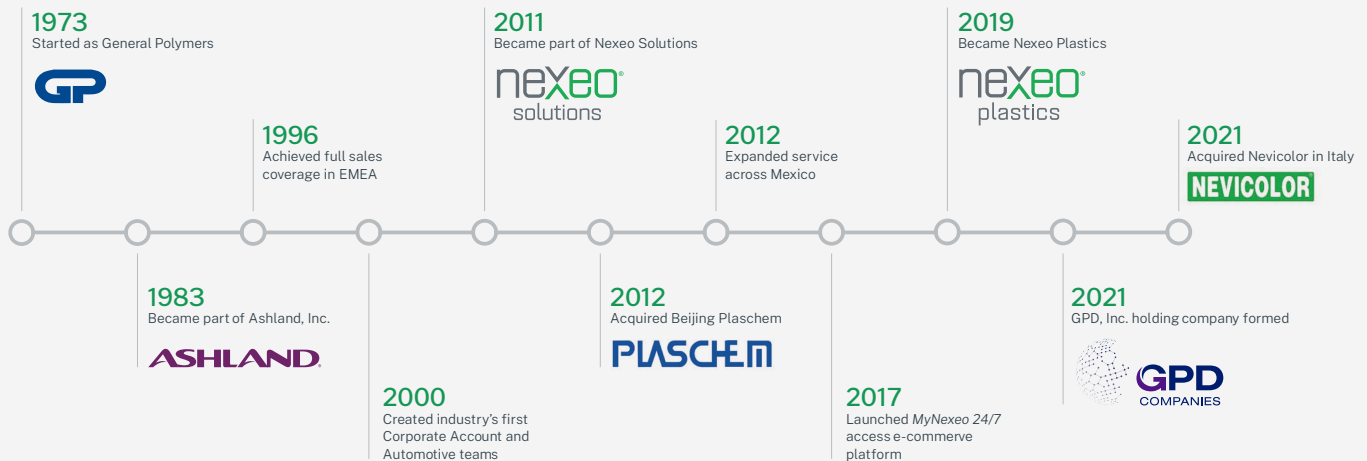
1973
Started as General Polymers

GP

1996
Achieved full sales coverage in EMEA

2011
Became part of Nexeo Solutions

nexeo solutions

2012
Expanded service across Mexico

2019
Became Nexeo Plastics

nexeo plastics

2021
Acquired Nevicolor in Italy

NEVICOLOR

1983
Became part of Ashland, Inc.

ASHLAND

2000
Created industry's first Corporate Account and Automotive teams

2012
Acquired Beijing Plaschem

PLASCHEM

2017
Launched *MyNexeo 24/7* access e-commerve platform

2021
GPD, Inc. holding company formed

GPD COMPANIES